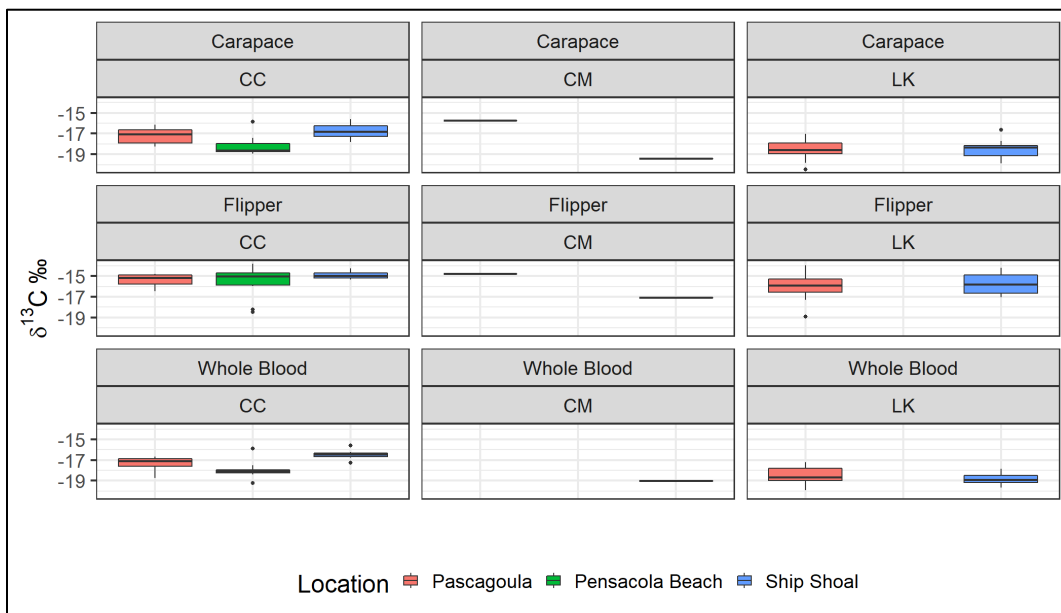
Carapace
CC

Carapace
CM

Carapace
LK

-15
-17
-19

Flipper
CC

Flipper
CM

Flipper
LK

-15
-17
-19

Whole Blood
CC

Whole Blood
CM

Whole Blood
LK

-15
-17
-19

$\delta^{13}C$ ‰

Location Pascagoula Pensacola Beach Ship Shoal